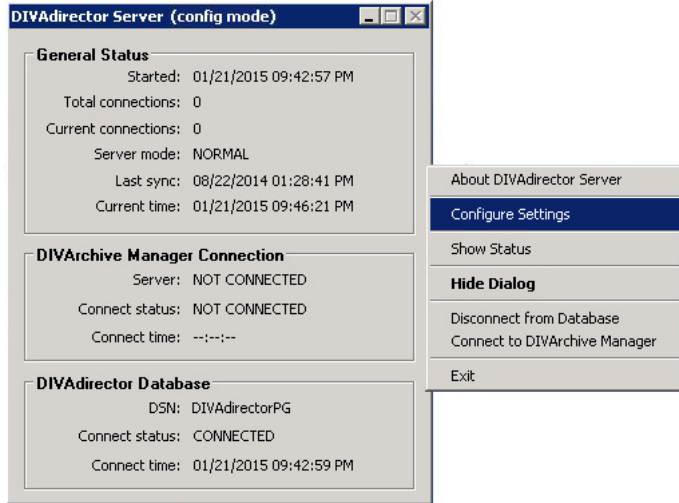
DIVAdirector Server (config mode)

General Status
Started: 01/21/2015 09:42:57 PM
Total connections: 0
Current connections: 0
Server mode: NORMAL
Last sync: 08/22/2014 01:28:41 PM
Current time: 01/21/2015 09:46:21 PM

DIVArchive Manager Connection
Server: NOT CONNECTED
Connect status: NOT CONNECTED
Connect time: --:--:--

DIVAdirector Database
DSN: DIVAdirectorPG
Connect status: CONNECTED
Connect time: 01/21/2015 09:42:59 PM

About DIVAdirector Server
Configure Settings
Show Status
Hide Dialog
Disconnect from Database
Connect to DIVArchive Manager
Exit